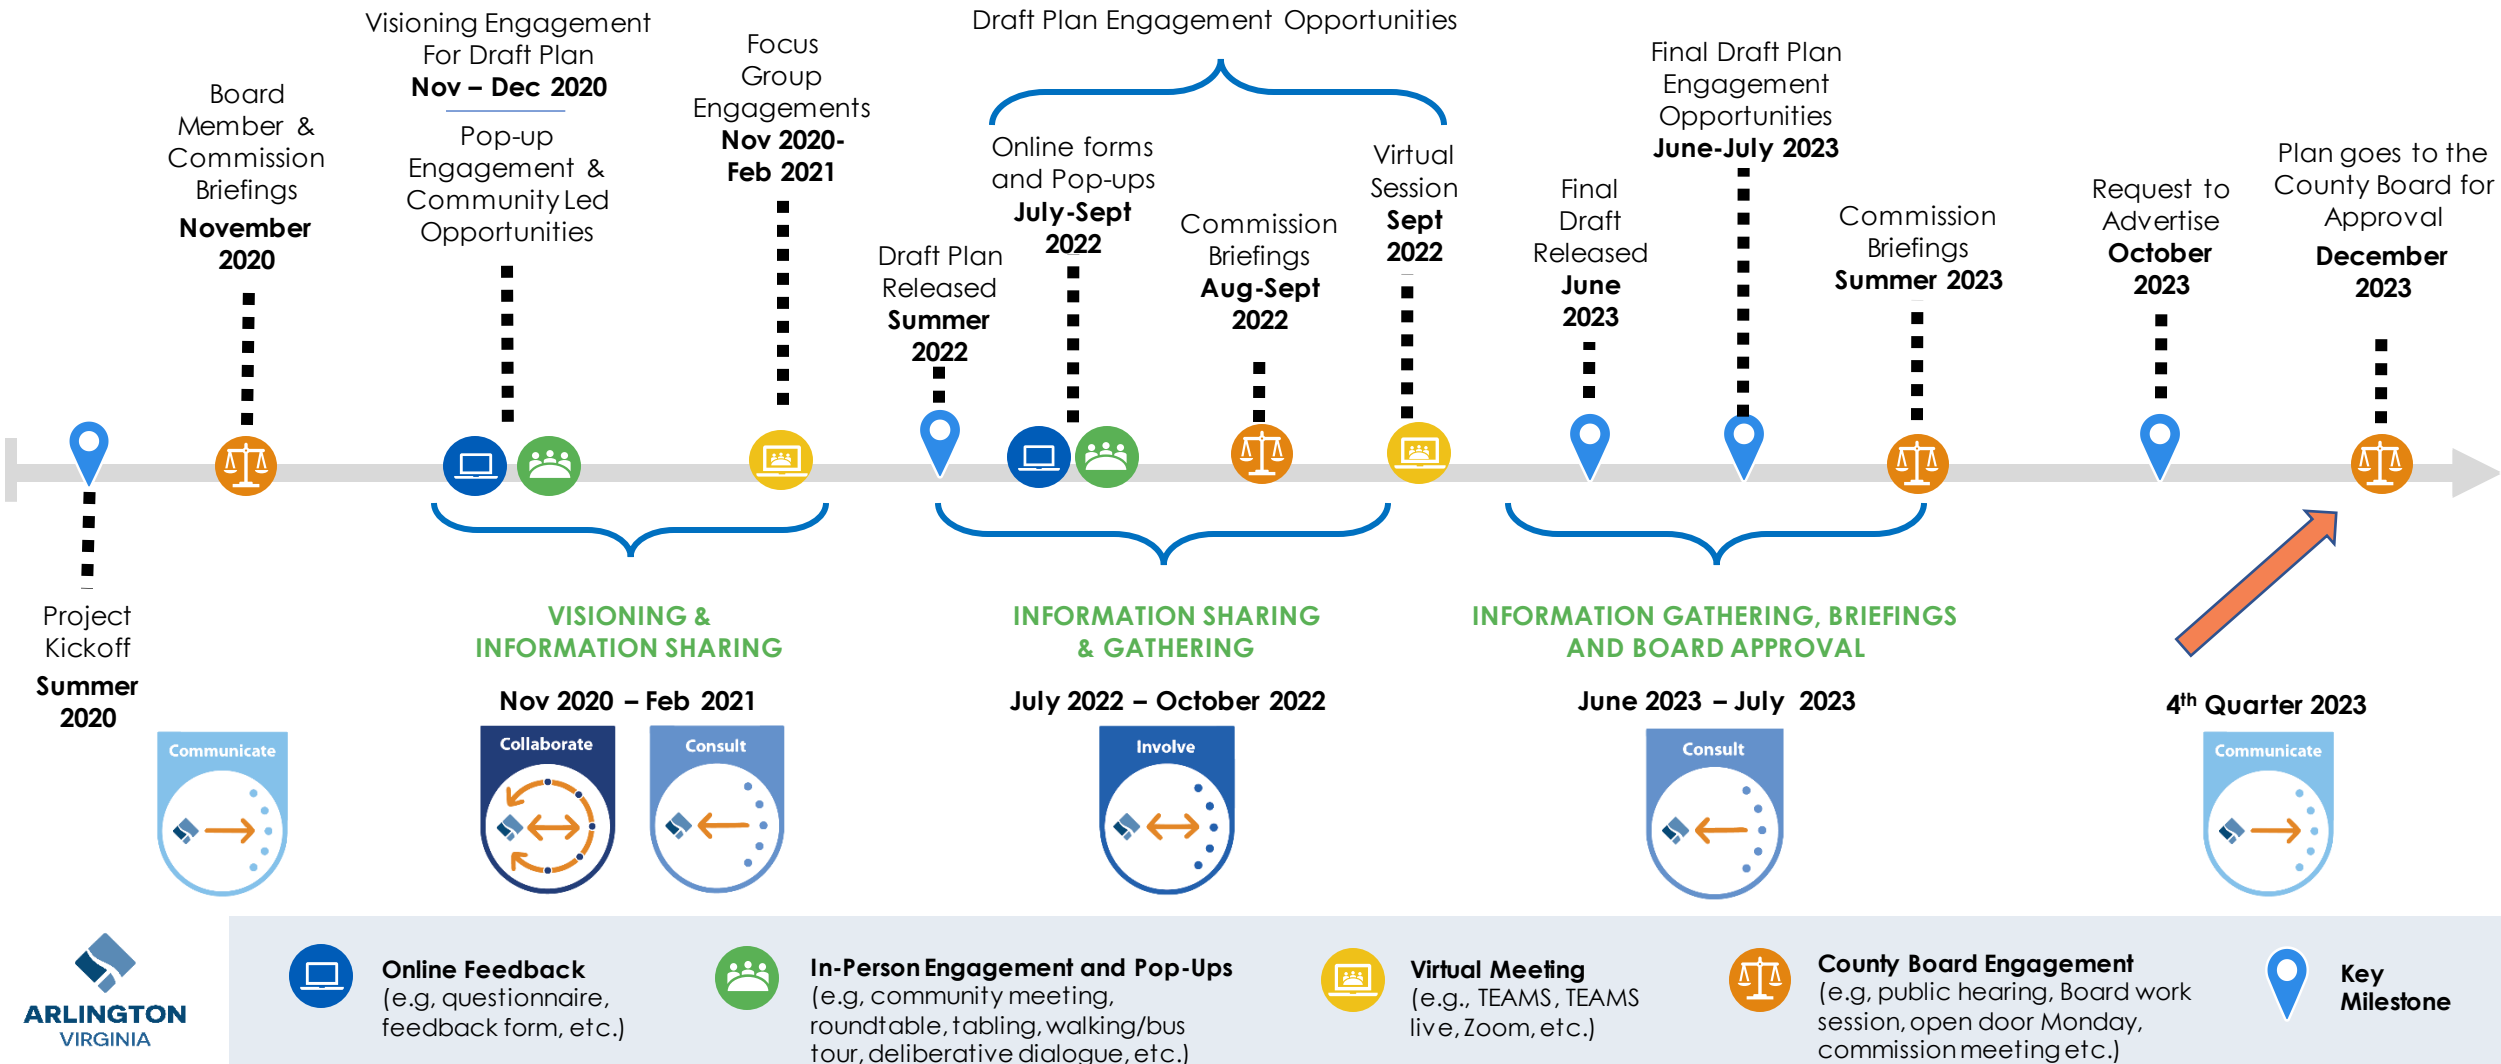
Visioning Engagement For Draft Plan
**Nov – Dec 2020**

Pop-up Engagement & Community Led Opportunities

Board Member & Commission Briefings
**November 2020**

Focus Group Engagements
**Nov 2020- Feb 2021**

Draft Plan Engagement Opportunities

Draft Plan Released
**Summer 2022**

Online forms and Pop-ups
**July-Sept 2022**

Commission Briefings
**Aug-Sept 2022**

Virtual Session
**Sept 2022**

Final Draft Plan Engagement Opportunities
**June-July 2023**

Final Draft Released
**June 2023**

Commission Briefings
**Summer 2023**

Request to Advertise
**October 2023**

Plan goes to the County Board for Approval
**December 2023**

Project Kickoff
**Summer 2020**

VISIONING & INFORMATION SHARING

Nov 2020 – Feb 2021

INFORMATION SHARING & GATHERING

July 2022 – October 2022

INFORMATION GATHERING, BRIEFINGS AND BOARD APPROVAL

June 2023 – July 2023

$4^{th}$ Quarter 2023

Communicate

Collaborate

Consult

Involve

Consult

Communicate

ARLINGTON VIRGINIA

**Online Feedback**
(e.g, questionnaire, feedback form, etc.)

**In-Person Engagement and Pop-Ups**
(e.g, community meeting, roundtable, tabling, walking/bus tour, deliberative dialogue, etc.)

**Virtual Meeting**
(e.g., TEAMS, TEAMS live, Zoom, etc.)

**County Board Engagement**
(e.g, public hearing, Board work session, open door Monday, commission meeting etc.)

**Key Milestone**